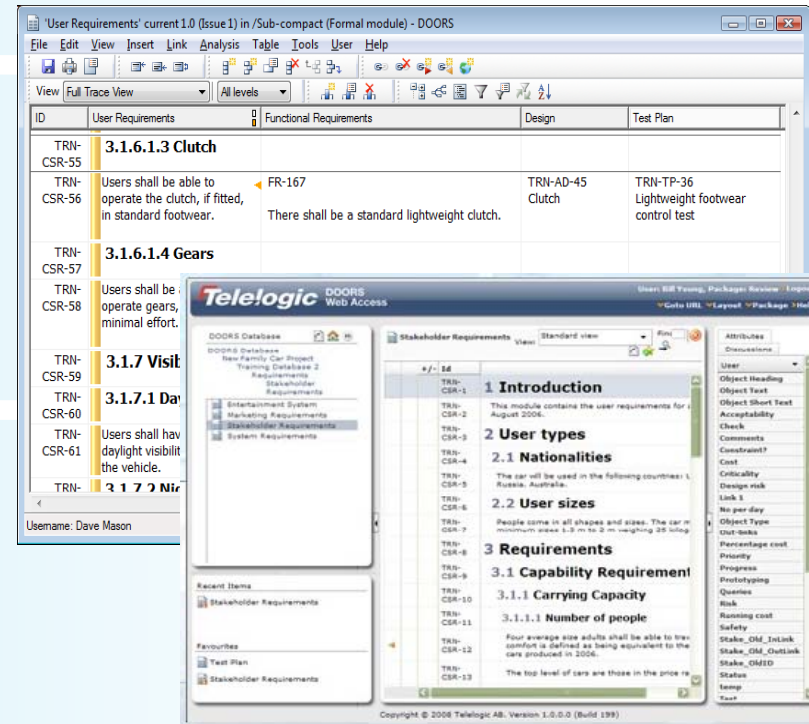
'User Requirements' current 1.0 (Issue 1) in /Sub-compact (Formal module) - DOORS

File Edit View Insert Link Analysis Table Tools User Help

View Full Trace View All levels

| ID | User Requirements | Functional Requirements | Design | Test Plan |
|---|---|---|---|---|
| TRN-CSR-55 | 3.1.6.1.3 Clutch | | | |
| TRN-CSR-56 | Users shall be able to operate the clutch, if fitted, in standard footwear. | FR-167 There shall be a standard lightweight clutch. | TRN-AD-45 Clutch | TRN-TP-36 Lightweight footwear control test |
| TRN-CSR-57 | 3.1.6.1.4 Gears | | | |
| TRN-CSR-58 | Users shall be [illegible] operate gears, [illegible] minimal effort. | | | |
| TRN-CSR-59 | 3.1.7 Visib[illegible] | | | |
| TRN-CSR-60 | 3.1.7.1 Day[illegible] | | | |
| TRN-CSR-61 | Users shall hav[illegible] daylight visibili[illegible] the vehicle. | | | |
| TRN- | 3.1.7.2 Nig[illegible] | | | |

Username: Dave Mason

Telelogic DOORS Web Access

User: Bill Young, Package: Review Logo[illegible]

Goto URL Layout Package Hel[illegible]

DOORS Database

DOORS Database
New Family Car Project
Training Database 2
Requirements
Stakeholder Requirements

Entertainment System
Marketing Requirements
Stakeholder Requirements
System Requirements

Recent Items
Stakeholder Requirements

Favourites
Test Plan
Stakeholder Requirements

Stakeholder Requirements View: Standard view

| +/- | Id | |
|---|---|---|
| | TRN-CSR-1 | 1 Introduction |
| | TRN-CSR-2 | This module contains the user requirements for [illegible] August 2006. |
| | TRN-CSR-3 | 2 User types |
| | TRN-CSR-4 | 2.1 Nationalities |
| | TRN-CSR-5 | The car will be used in the following countries: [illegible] Russia, Australia. |
| | TRN-CSR-6 | 2.2 User sizes |
| | TRN-CSR-7 | People come in all shapes and sizes. The car m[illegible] minimum sizes 1.3 m to 2 m weighing 35 kilog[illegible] |
| | TRN-CSR-8 | 3 Requirements |
| | TRN-CSR-9 | 3.1 Capability Requirement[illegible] |
| | TRN-CSR-10 | 3.1.1 Carrying Capacity |
| | TRN-CSR-11 | 3.1.1.1 Number of people |
| | TRN-CSR-12 | Four average size adults shall be able to trav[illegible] comfort is defined as being equivalent to the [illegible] cars produced in 2006. |
| | TRN-CSR-13 | The top level of cars are those in the price ra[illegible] |

Attributes
Discussions

User
Object Heading
Object Text
Object Short Text
Acceptability
Check
Comments
Constraint?
Cost
Criticality
Design risk
Link 1
No per day
Object Type
Out-links
Percentage cost
Priority
Progress
Prototyping
Queries
Risk
Running cost
Safety
Stake_Old_InLink
Stake_Old_OutLink
Stake_OldID
Status
temp
Test

Copyright © 2008 Telelogic AB. Version 1.0.0.0 (Build 199)